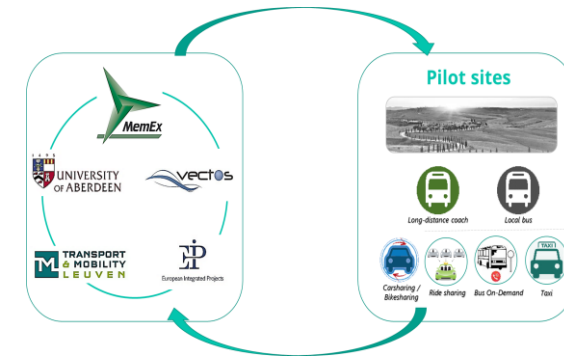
MemEx

UNIVERSITY OF ABERDEEN

vectos

TRANSPORT & MOBILITY LEUVEN

EIP
European Integrated Projects

Pilot sites

Long-distance coach

Local bus

Carsharing / Bikesharing

Ride sharing

Bus On-Demand

TAXI

Taxi